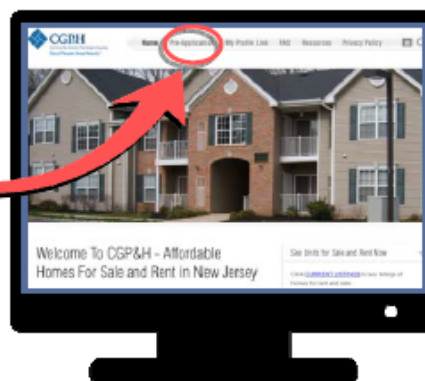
CGP&H

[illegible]

Home Pre-Application My Profile Link FAQ Resources Privacy Policy

Welcome To CGP&H – Affordable Homes For Sale and Rent in New Jersey

See Units for Sale and Rent Now

Click CURRENT LISTINGS to see listings of homes for rent and sale.